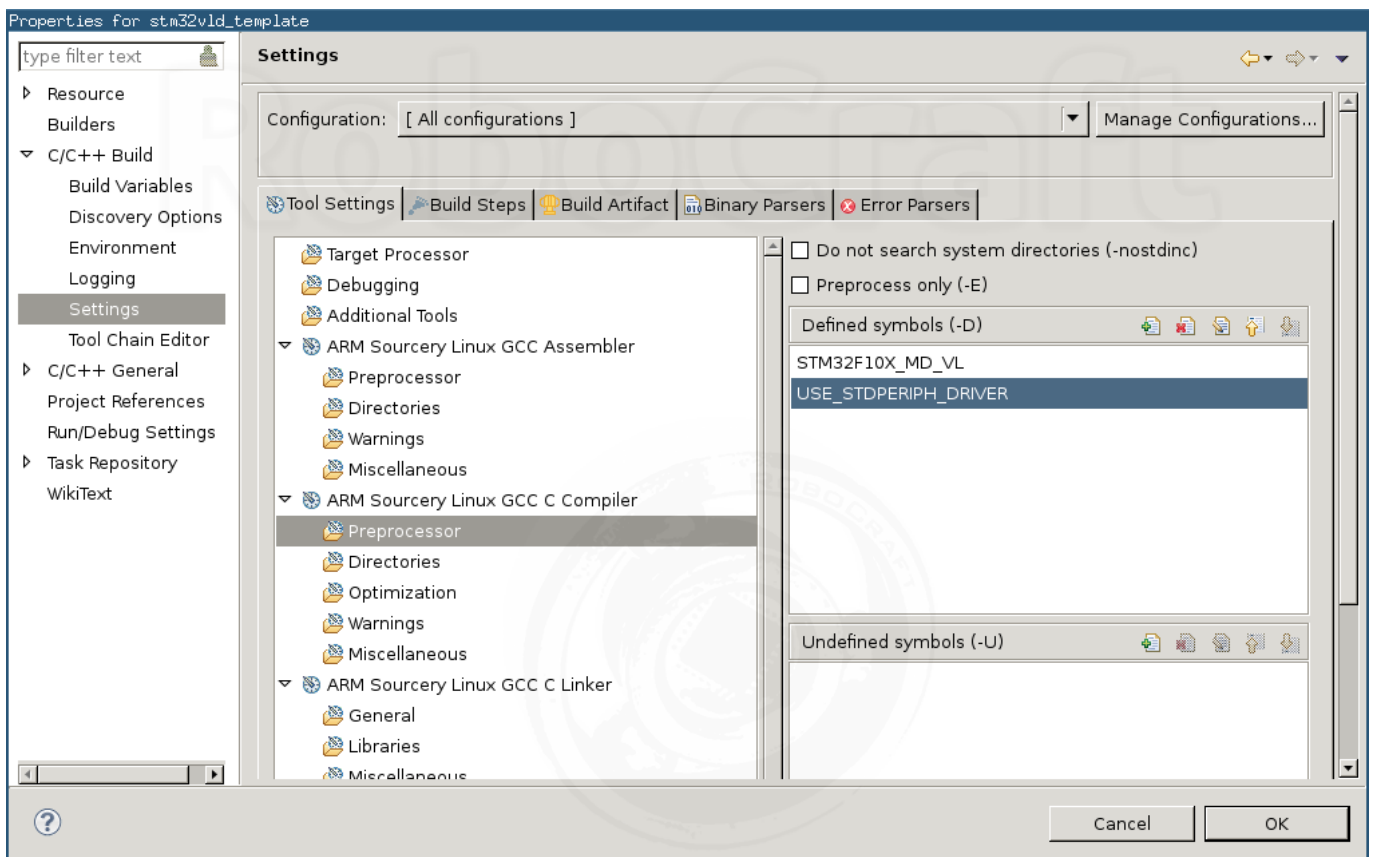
Properties for stm32vld_template

type filter text

Resource
Builders
C/C++ Build
Build Variables
Discovery Options
Environment
Logging
Settings
Tool Chain Editor
C/C++ General
Project References
Run/Debug Settings
Task Repository
WikiText

Settings

Configuration: [ All configurations ]
Manage Configurations...

Tool Settings | Build Steps | Build Artifact | Binary Parsers | Error Parsers

Target Processor
Debugging
Additional Tools
ARM Sourcery Linux GCC Assembler
Preprocessor
Directories
Warnings
Miscellaneous
ARM Sourcery Linux GCC C Compiler
Preprocessor
Directories
Optimization
Warnings
Miscellaneous
ARM Sourcery Linux GCC C Linker
General
Libraries
Miscellaneous

Do not search system directories (-nostdinc)
Preprocess only (-E)

Defined symbols (-D)
STM32F10X_MD_VL
USE_STDPERIPH_DRIVER

Undefined symbols (-U)

RoboCraft

Cancel
OK